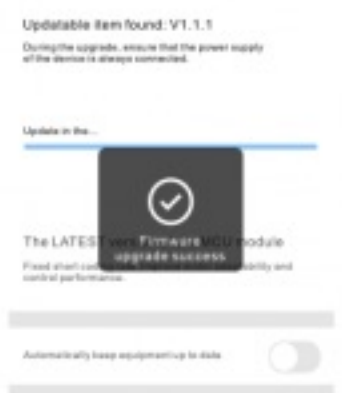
Updatable item found: V1.1.1

During the upgrade, ensure that the power supply of the device is always connected.

Update in the...

Firmware upgrade success

The LATEST ver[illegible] MCU module

Fixed short cod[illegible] stability and control performance.

Automatically keep equipment up to date